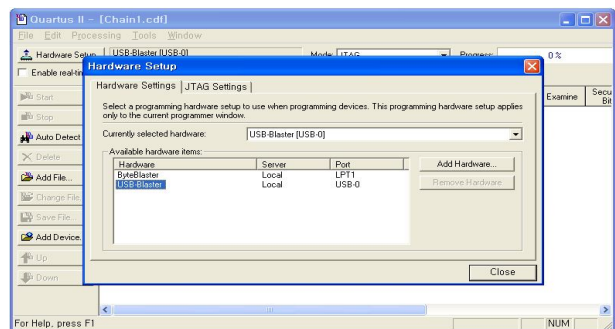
Quartus II - [Chain1.cdf]

File Edit Processing Tools Window

Hardware Setup... USB-Blaster [USB-0] Mode: JTAG Progress: 0 %

Enable real-time

Start
Stop
Auto Detect
Delete
Add File...
Change File...
Save File...
Add Device...
Up
Down

Examine
Secu Bit

Hardware Setup

Hardware Settings | JTAG Settings

Select a programming hardware setup to use when programming devices. This programming hardware setup applies only to the current programmer window.

Currently selected hardware: USB-Blaster [USB-0]

Available hardware items:

| Hardware | Server | Port |
|---|---|---|
| ByteBlaster | Local | LPT1 |
| USB-Blaster | Local | USB-0 |

Add Hardware...
Remove Hardware

Close

For Help, press F1
NUM